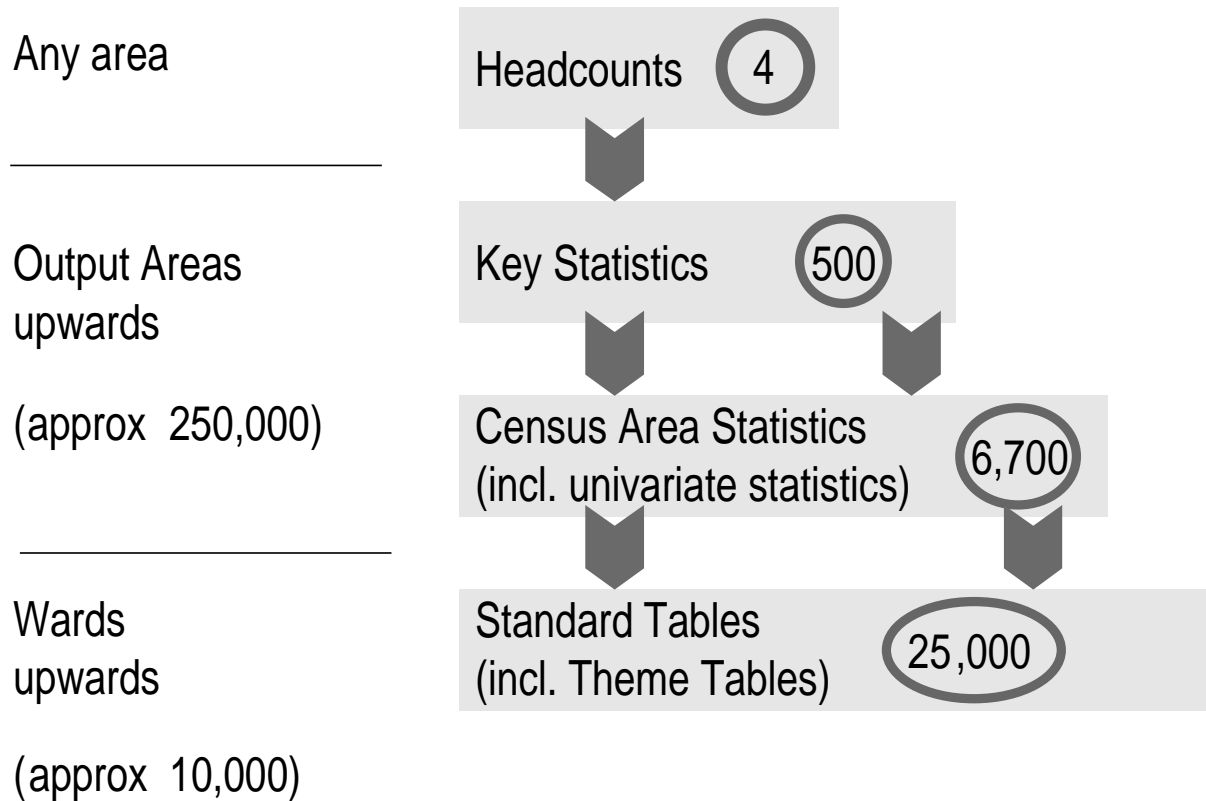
Any area

Headcounts 4

Output Areas upwards

(approx 250,000)

Key Statistics 500

Census Area Statistics (incl. univariate statistics) 6,700

Wards upwards

(approx 10,000)

Standard Tables (incl. Theme Tables) 25,000